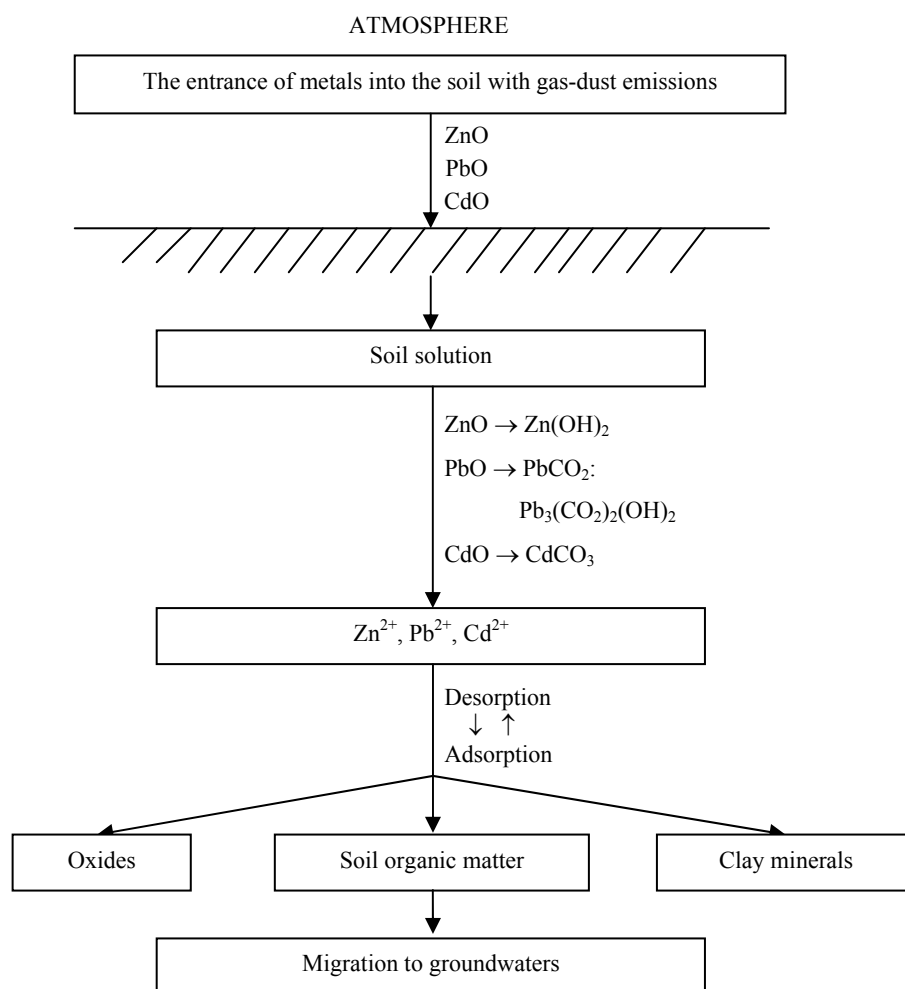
ATMOSPHERE

The entrance of metals into the soil with gas-dust emissions

ZnO
PbO
CdO

Soil solution

$ZnO \rightarrow Zn(OH)_2$

$PbO \rightarrow PbCO_2$:

$Pb_3(CO_2)_2(OH)_2$

$CdO \rightarrow CdCO_3$

$Zn^{2+}$, $Pb^{2+}$, $Cd^{2+}$

Desorption
$\downarrow$ $\uparrow$
Adsorption

Oxides

Soil organic matter

Clay minerals

Migration to groundwaters